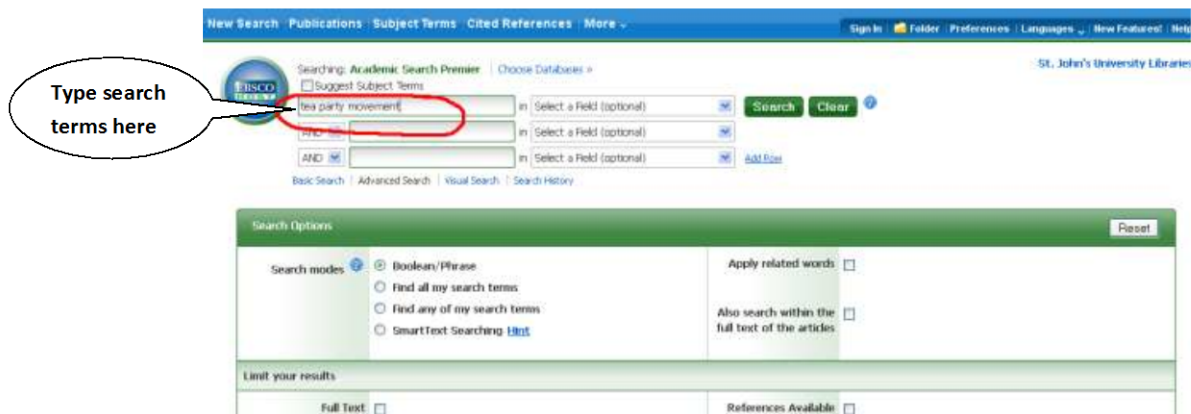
New Search Publications Subject Terms Cited References More

Sign In Folder Preferences Languages New Features! Help

Type search terms here

EBSCO HOST

Searching: Academic Search Premier | Choose Databases »

Suggest Subject Terms

tea party movement in Select a Field (optional) Search Clear

AND in Select a Field (optional)

AND in Select a Field (optional) Add Row

Basic Search | Advanced Search | Visual Search | Search History

St. John's University Libraries

Search Options

Reset

Search modes

Boolean/Phrase

Find all my search terms

Find any of my search terms

SmartText Searching Hint

Apply related words

Also search within the full text of the articles

Limit your results

Full Text

References Available